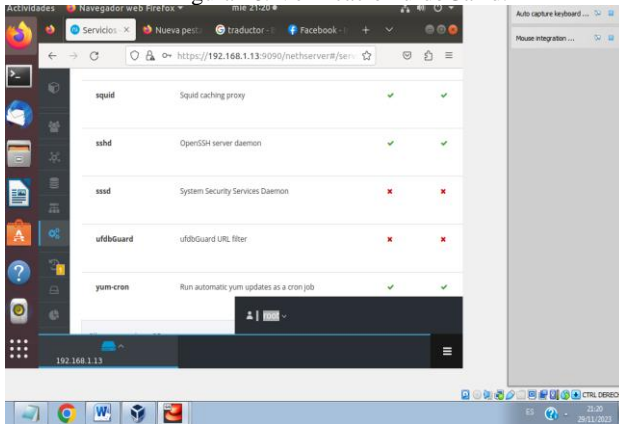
Actividades Navegador web Firefox mié 21:20

Servicios × Nueva pesta traductor Facebook +

https://192.168.1.13:9090/nethserver#/serv

Auto capture keyboard ...

Mouse integration ...

| | | | |
|---|---|---|---|
| squid | Squid caching proxy | ✔ | ✔ |
| sshd | OpenSSH server daemon | ✔ | ✔ |
| sssd | System Security Services Daemon | ✖ | ✖ |
| ufdbGuard | ufdbGuard URL filter | ✖ | ✖ |
| yum-cron | Run automatic yum updates as a cron job | ✔ | ✔ |

root

192.168.1.13

CTRL DERECHA

ES 21:20 29/11/2023